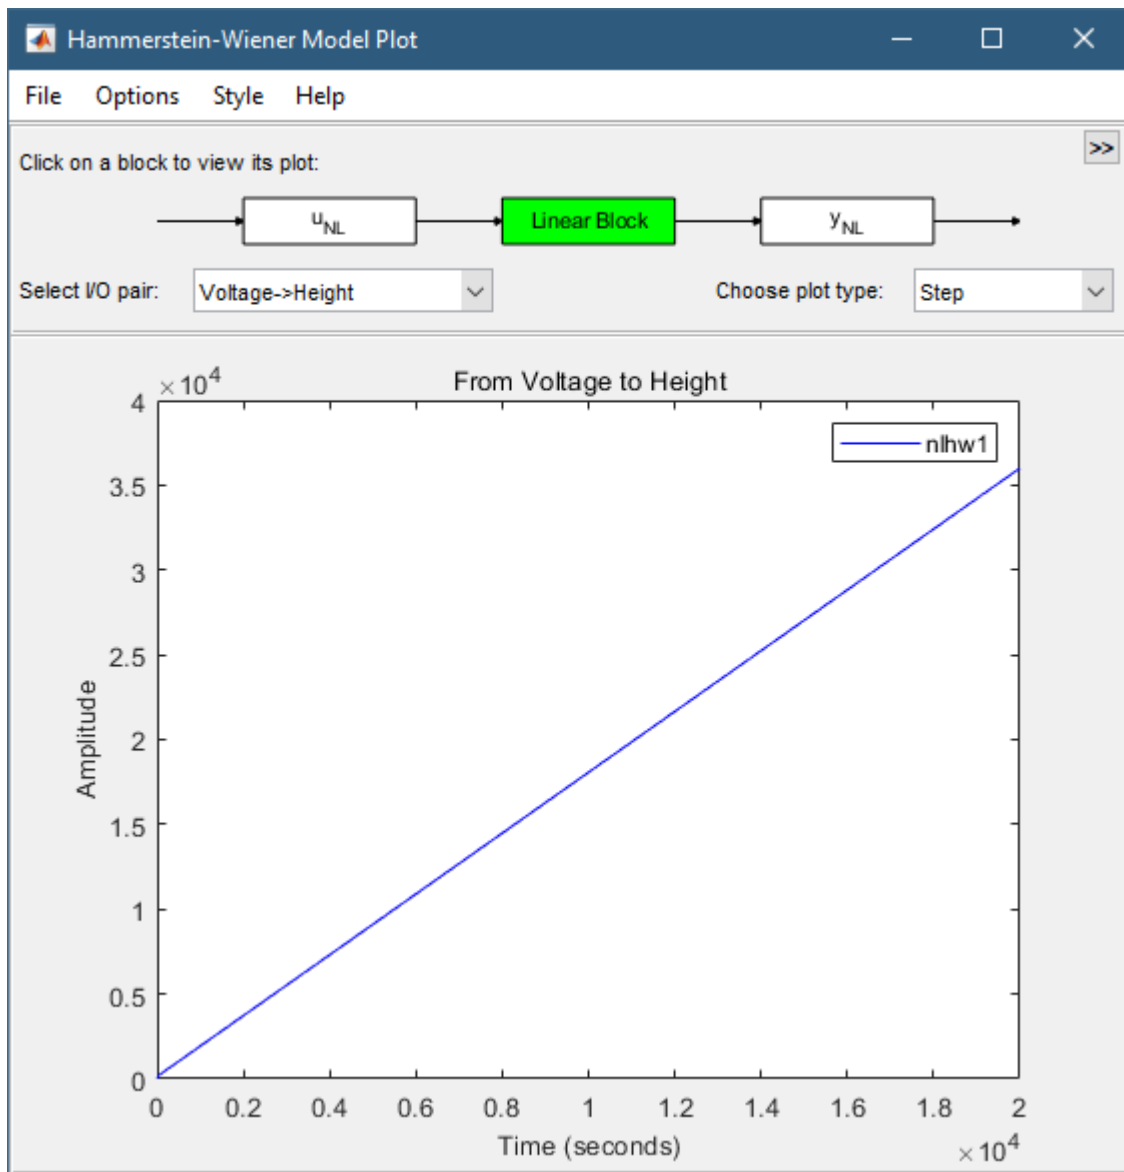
Hammerstein-Wiener Model Plot

File Options Style Help

>>

Click on a block to view its plot:

$u_{NL}$ Linear Block $y_{NL}$

Select I/O pair: Voltage->Height

Choose plot type: Step

From Voltage to Height

$\times 10^4$

4
3.5
3
2.5
2
1.5
1
0.5
0

Amplitude

nlhw1

0 0.2 0.4 0.6 0.8 1 1.2 1.4 1.6 1.8 2

Time (seconds)

$\times 10^4$